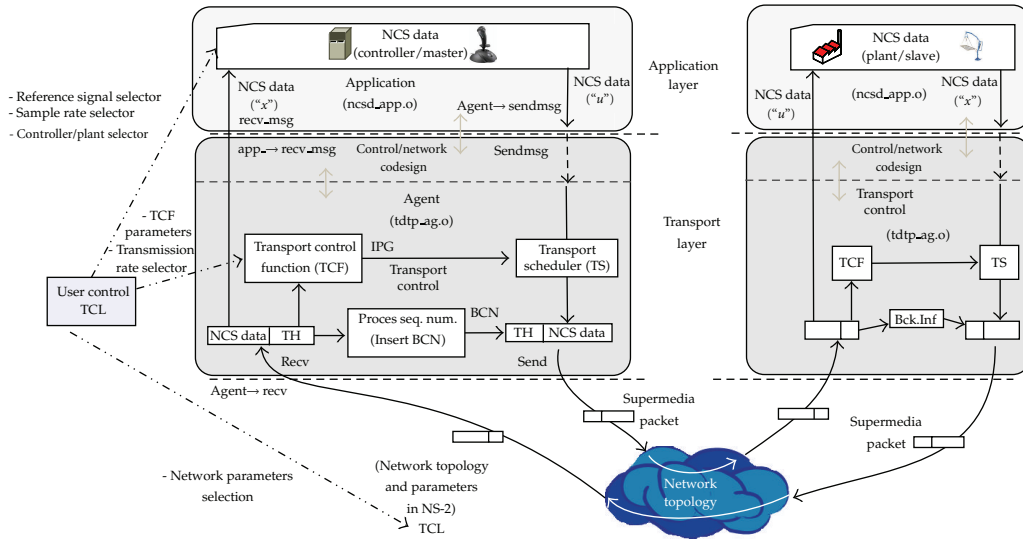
NCS data (controller/master)

NCS data ("x") recv_msg

Application (ncsd_app.o)

Agent→ sendmsg

NCS data ("u")

Application layer

NCS data (plant/slave)

NCS data ("u")

(ncsd_app.o)

NCS data ("x")

- Reference signal selector
- Sample rate selector
- Controller/plant selector

app.→ recv_msg

Control/network codesign

Sendmsg

Agent

(tdtp_ag.o)

Control/network codesign

Transport control

(tdtp_ag.o)

Transport layer

- TCF parameters
- Transmission rate selector

User control TCL

Transport control function (TCF)

IPG

Transport control

Transport scheduler (TS)

TCF

TS

NCS data

TH

Proces seq. num. (Insert BCN)

BCN

TH

NCS data

Bck.Inf

Recv

Send

Agent→ recv

Supermedia packet

Supermedia packet

- Network parameters selection

(Network topology and parameters in NS-2) TCL

Network topology